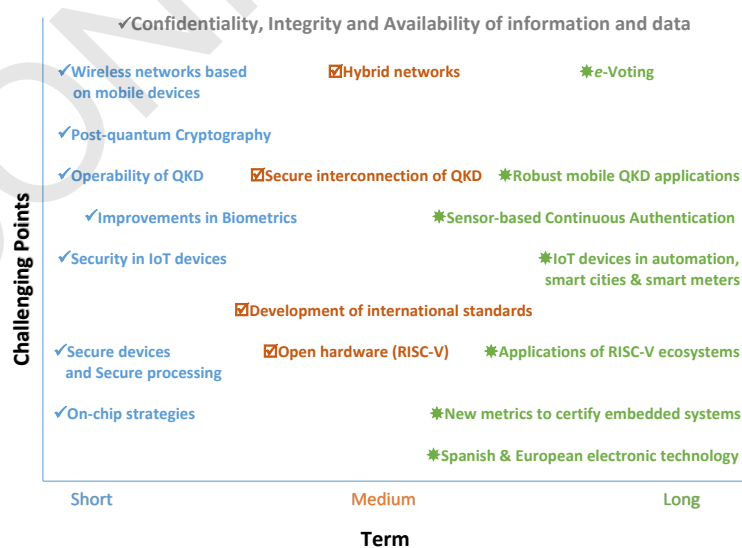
✓Confidentiality, Integrity and Availability of information and data

✓Wireless networks based on mobile devices

☑Hybrid networks

✷e-Voting

✓Post-quantum Cryptography

✓Operability of QKD

☑Secure interconnection of QKD

✷Robust mobile QKD applications

✓Improvements in Biometrics

✷Sensor-based Continuous Authentication

✓Security in IoT devices

✷IoT devices in automation, smart cities & smart meters

☑Development of international standards

✓Secure devices and Secure processing

☑Open hardware (RISC-V)

✷Applications of RISC-V ecosystems

✓On-chip strategies

✷New metrics to certify embedded systems

✷Spanish & European electronic technology

Challenging Points

Short

Medium

Long

Term